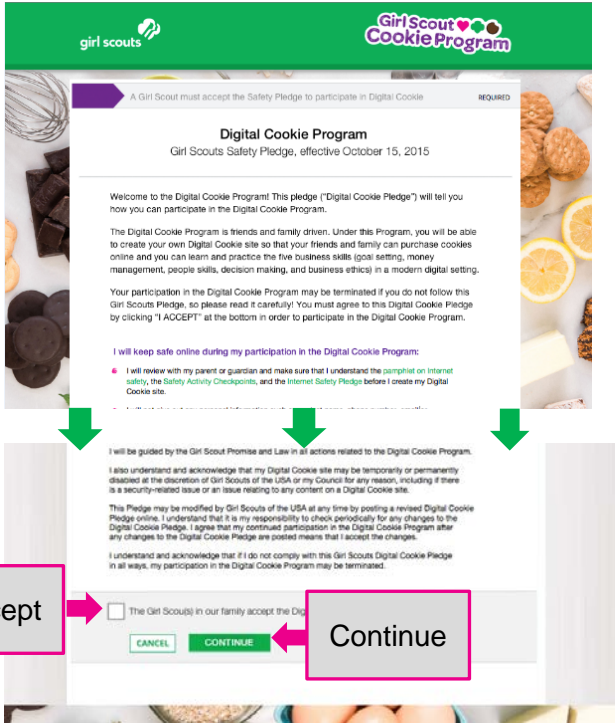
girl scouts

Girl Scout Cookie Program

A Girl Scout must accept the Safety Pledge to participate in Digital Cookie

REQUIRED

Digital Cookie Program

Girl Scouts Safety Pledge, effective October 15, 2015

Welcome to the Digital Cookie Program! This pledge ("Digital Cookie Pledge") will tell you how you can participate in the Digital Cookie Program.

The Digital Cookie Program is friends and family driven. Under this Program, you will be able to create your own Digital Cookie site so that your friends and family can purchase cookies online and you can learn and practice the five business skills (goal setting, money management, people skills, decision making, and business ethics) in a modern digital setting.

Your participation in the Digital Cookie Program may be terminated if you do not follow this Girl Scouts Pledge, so please read it carefully! You must agree to this Digital Cookie Pledge by clicking "I ACCEPT" at the bottom in order to participate in the Digital Cookie Program.

I will keep safe online during my participation in the Digital Cookie Program:

I will review with my parent or guardian and make sure that I understand the pamphlet on Internet safety, the Safety Activity Checkpoints, and the Internet Safety Pledge before I create my Digital Cookie site.

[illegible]

I will be guided by the Girl Scout Promise and Law in all actions related to the Digital Cookie Program.

I also understand and acknowledge that my Digital Cookie site may be temporarily or permanently disabled at the discretion of Girl Scouts of the USA or my Council for any reason, including if there is a security-related issue or an issue relating to any content on a Digital Cookie site.

This Pledge may be modified by Girl Scouts of the USA at any time by posting a revised Digital Cookie Pledge online. I understand that it is my responsibility to check periodically for any changes to the Digital Cookie Pledge. I agree that my continued participation in the Digital Cookie Program after any changes to the Digital Cookie Pledge are posted means that I accept the changes.

I understand and acknowledge that if I do not comply with this Girl Scouts Digital Cookie Pledge in all ways, my participation in the Digital Cookie Program may be terminated.

ept

The Girl Scou(s) in our family accept the Dig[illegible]

CANCEL

CONTINUE

Continue